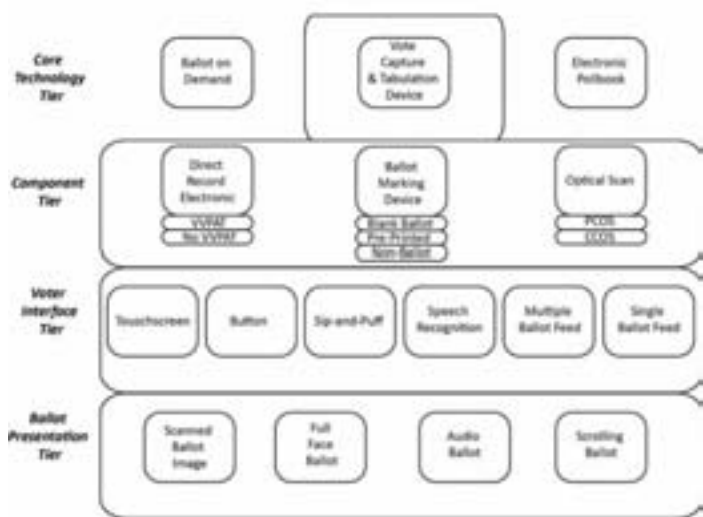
Core Technology Tier

Ballot on Demand

Vote Capture & Tabulation Device

Electronic Pollbook

Component Tier

Direct Record Electronic

VVPAT

No VVPAT

Ballot Marking Device

Blank Ballot

Pre-Printed

Non-Ballot

Optical Scan

PCOS

CCOS

Voter Interface Tier

Touchscreen

Button

Sip-and-Puff

Speech Recognition

Multiple Ballot Feed

Single Ballot Feed

Ballot Presentation Tier

Scanned Ballot Image

Full Face Ballot

Audio Ballot

Scrolling Ballot